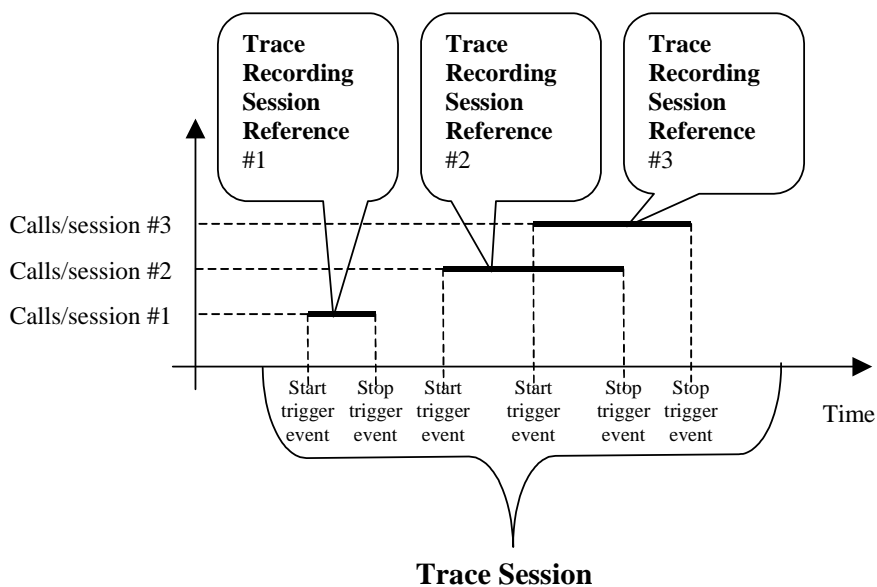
**Trace Recording Session Reference** #1

**Trace Recording Session Reference** #2

**Trace Recording Session Reference** #3

Calls/session #3

Calls/session #2

Calls/session #1

Start trigger event

Stop trigger event

Start trigger event

Start trigger event

Stop trigger event

Stop trigger event

Time

**Trace Session**